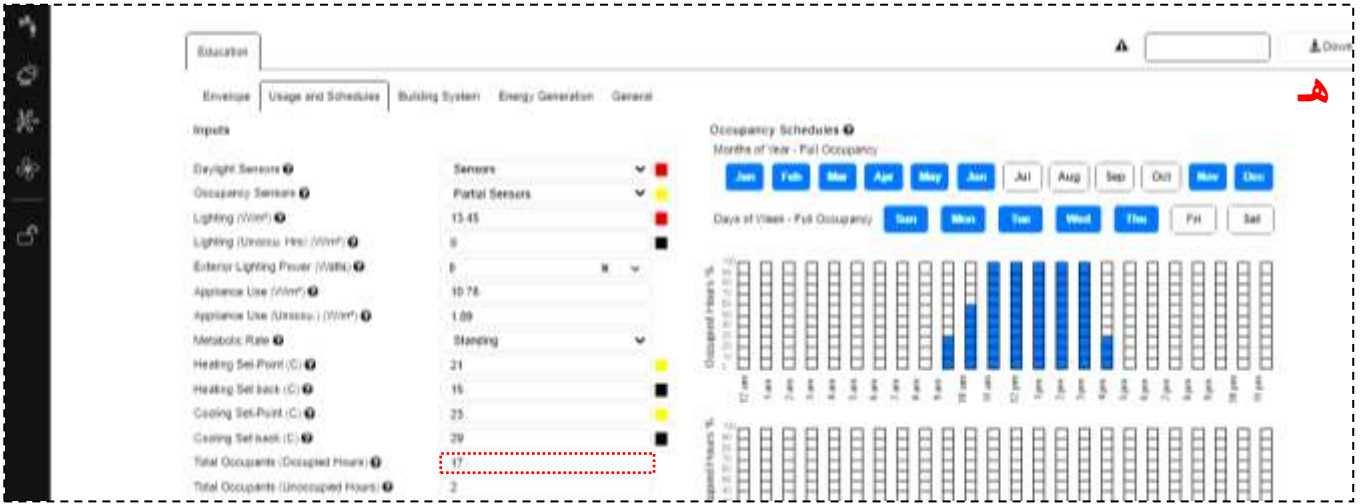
Education

Down

هـ

Envelope Usage and Schedules Building System Energy Generation General

Inputs

Daylight Sensors
Sensors

Occupancy Sensors
Partial Sensors

Lighting (W/m²)
13.45

Lighting (Unoccu. Hrs) (W/m²)
0

Exterior Lighting Power (Watts)
0

Appliance Use (W/m²)
10.76

Appliance Use (Unoccu.) (W/m²)
1.09

Metabolic Rate
Standing

Heating Set-Point (C)
21

Heating Set-back (C)
15

Cooling Set-Point (C)
25

Cooling Set-back (C)
29

Total Occupants (Occupied Hours)
17

Total Occupants (Unoccupied Hours)
2

Occupancy Schedules

Months of Year - Full Occupancy

Jan Feb Mar Apr May Jun Jul Aug Sep Oct Nov Dec

Days of Week - Full Occupancy

Sun Mon Tue Wed Thu Fri Sat

Occupied Hours %

12 am 1 am 2 am 3 am 4 am 5 am 6 am 7 am 8 am 9 am 10 am 11 am 12 pm 1 pm 2 pm 3 pm 4 pm 5 pm 6 pm 7 pm 8 pm 9 pm 10 pm 11 pm

Occupied Hours %